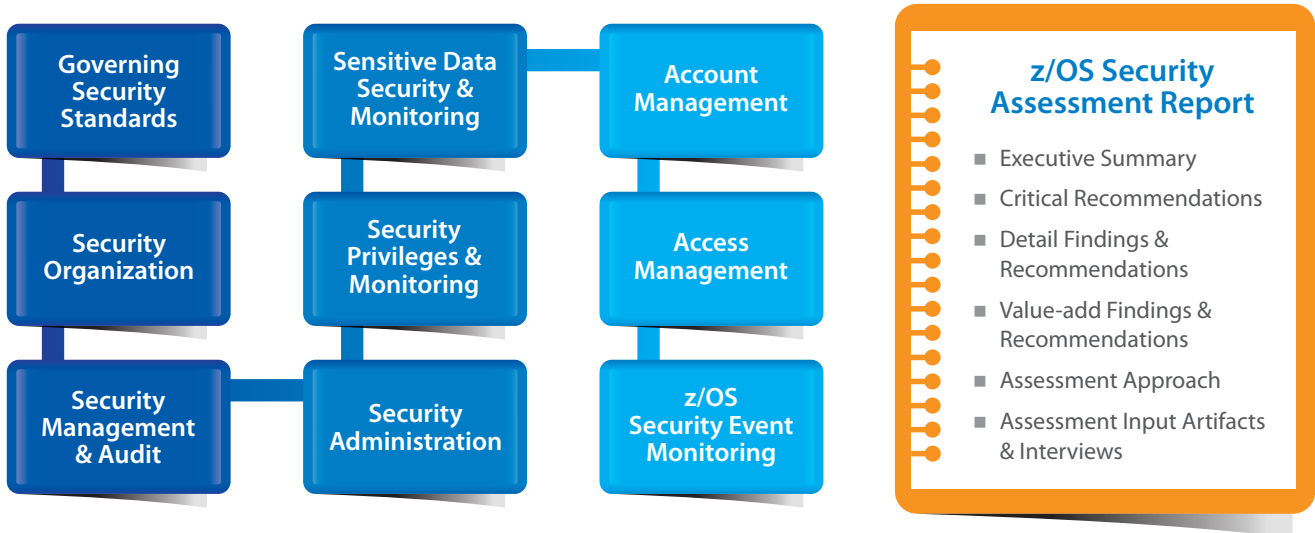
Governing Security Standards

Security Organization

Security Management & Audit

Sensitive Data Security & Monitoring

Security Privileges & Monitoring

Security Administration

Account Management

Access Management

z/OS Security Event Monitoring

z/OS Security Assessment Report

- Executive Summary
- Critical Recommendations
- Detail Findings & Recommendations
- Value-add Findings & Recommendations
- Assessment Approach
- Assessment Input Artifacts & Interviews